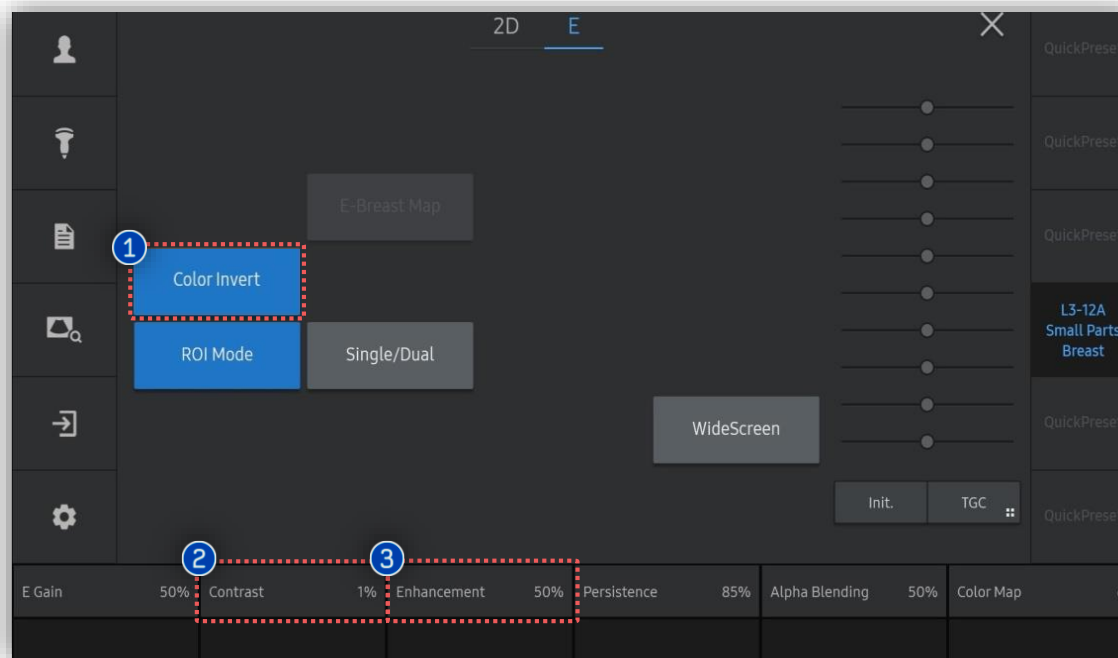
2D E

QuickPrese
QuickPrese
QuickPrese

E-Breast Map

1
Color Invert

ROI Mode
Single/Dual

L3-12A
Small Parts
Breast

QuickPrese

WideScreen

Init.
TGC

QuickPrese

2
3

E Gain 50%
Contrast 1%
Enhancement 50%
Persistence 85%
Alpha Blending 50%
Color Map